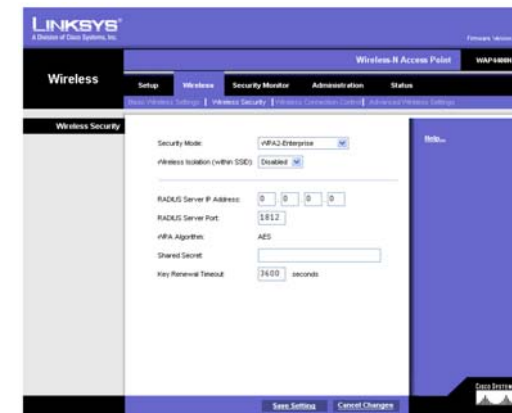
LINKSYS®
A Division of Cisco Systems, Inc.

Firmware Version

Wireless-N Access Point | WAP4400N

Wireless

Setup | Wireless | Security Monitor | Administration | Status

Basic Wireless Settings | Wireless Security | Wireless Connection Control | Advanced Wireless Settings

Wireless Security

Security Mode: WPA2-Enterprise

Wireless Isolation (within SSID): Disabled

RADIUS Server IP Address: 0 . 0 . 0 . 0

RADIUS Server Port: 1812

WPA Algorithm: AES

Shared Secret:

Key Renewal Timeout: 3600 seconds

Help...

Save Setting | Cancel Changes

CISCO SYSTEMS